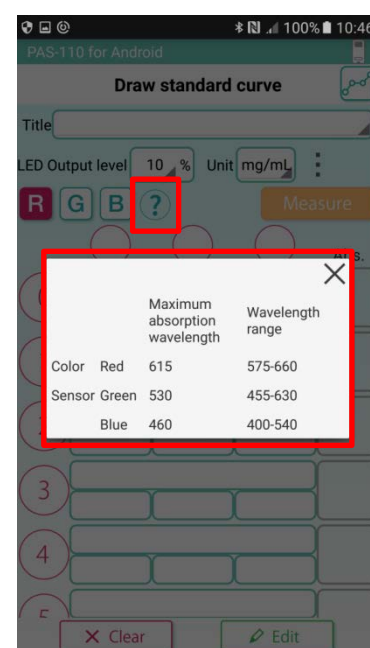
100% 10:46
PAS-110 for Android

Draw standard curve

Title

LED Output level 10 % Unit mg/mL

R G B ?

Measure

×

| | | Maximum absorption wavelength | Wavelength range |
|---|---|---|---|
| Color | Red | 615 | 575-660 |
| Sensor | Green | 530 | 455-630 |
| | Blue | 460 | 400-540 |

3

4

× Clear

Edit